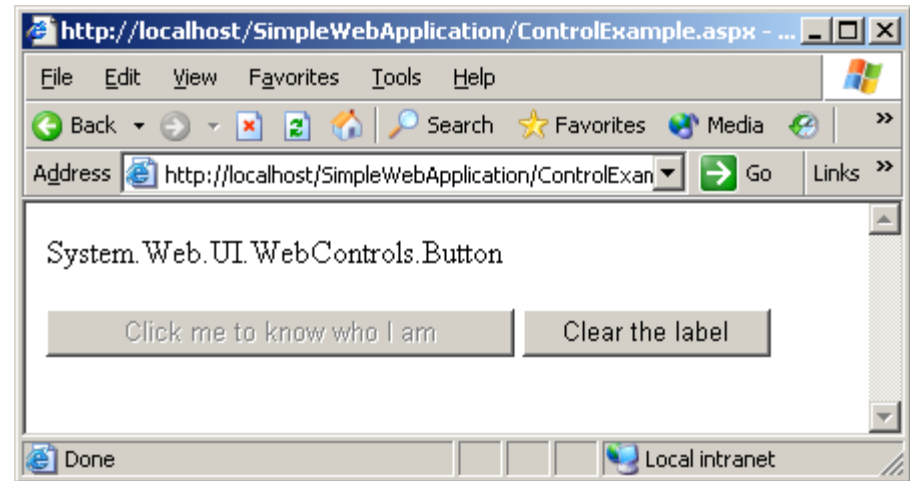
http://localhost/SimpleWebApplication/ControlExample.aspx - ...

File Edit View Favorites Tools Help

Back Search Favorites Media »

Address http://localhost/SimpleWebApplication/ControlExam Go Links »

System.Web.UI.WebControls.Button

Click me to know who I am Clear the label

Done Local intranet